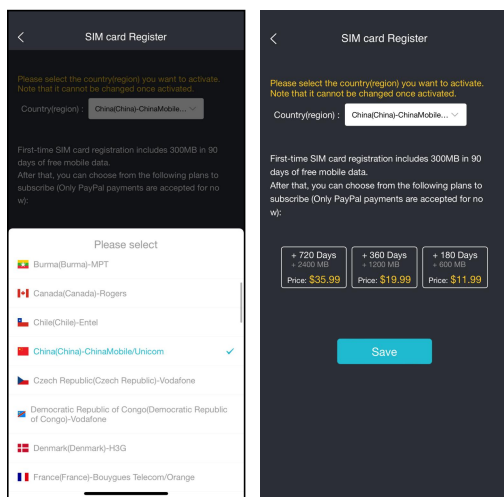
SIM card Register

Please select the country(region) you want to activate. Note that it cannot be changed once activated.

Country(region) : China(China)-ChinaMobile...

First-time SIM card registration includes 300MB in 90 days of free mobile data.

After that, you can choose from the following plans to subscribe (Only PayPal payments are accepted for now):

Please select

Burma(Burma)-MPT

Canada(Canada)-Rogers

Chile(Chile)-Entel

China(China)-ChinaMobile/Unicom

Czech Republic(Czech Republic)-Vodafone

Democratic Republic of Congo(Democratic Republic of Congo)-Vodafone

Denmark(Denmark)-H3G

France(France)-Bouygues Telecom/Orange

SIM card Register

Please select the country(region) you want to activate. Note that it cannot be changed once activated.

Country(region) : China(China)-ChinaMobile...

First-time SIM card registration includes 300MB in 90 days of free mobile data.

After that, you can choose from the following plans to subscribe (Only PayPal payments are accepted for now):

| + 720 Days + 2400 MB Price: $35.99 | + 360 Days + 1200 MB Price: $19.99 | + 180 Days + 600 MB Price: $11.99 |
|---|---|---|

Save